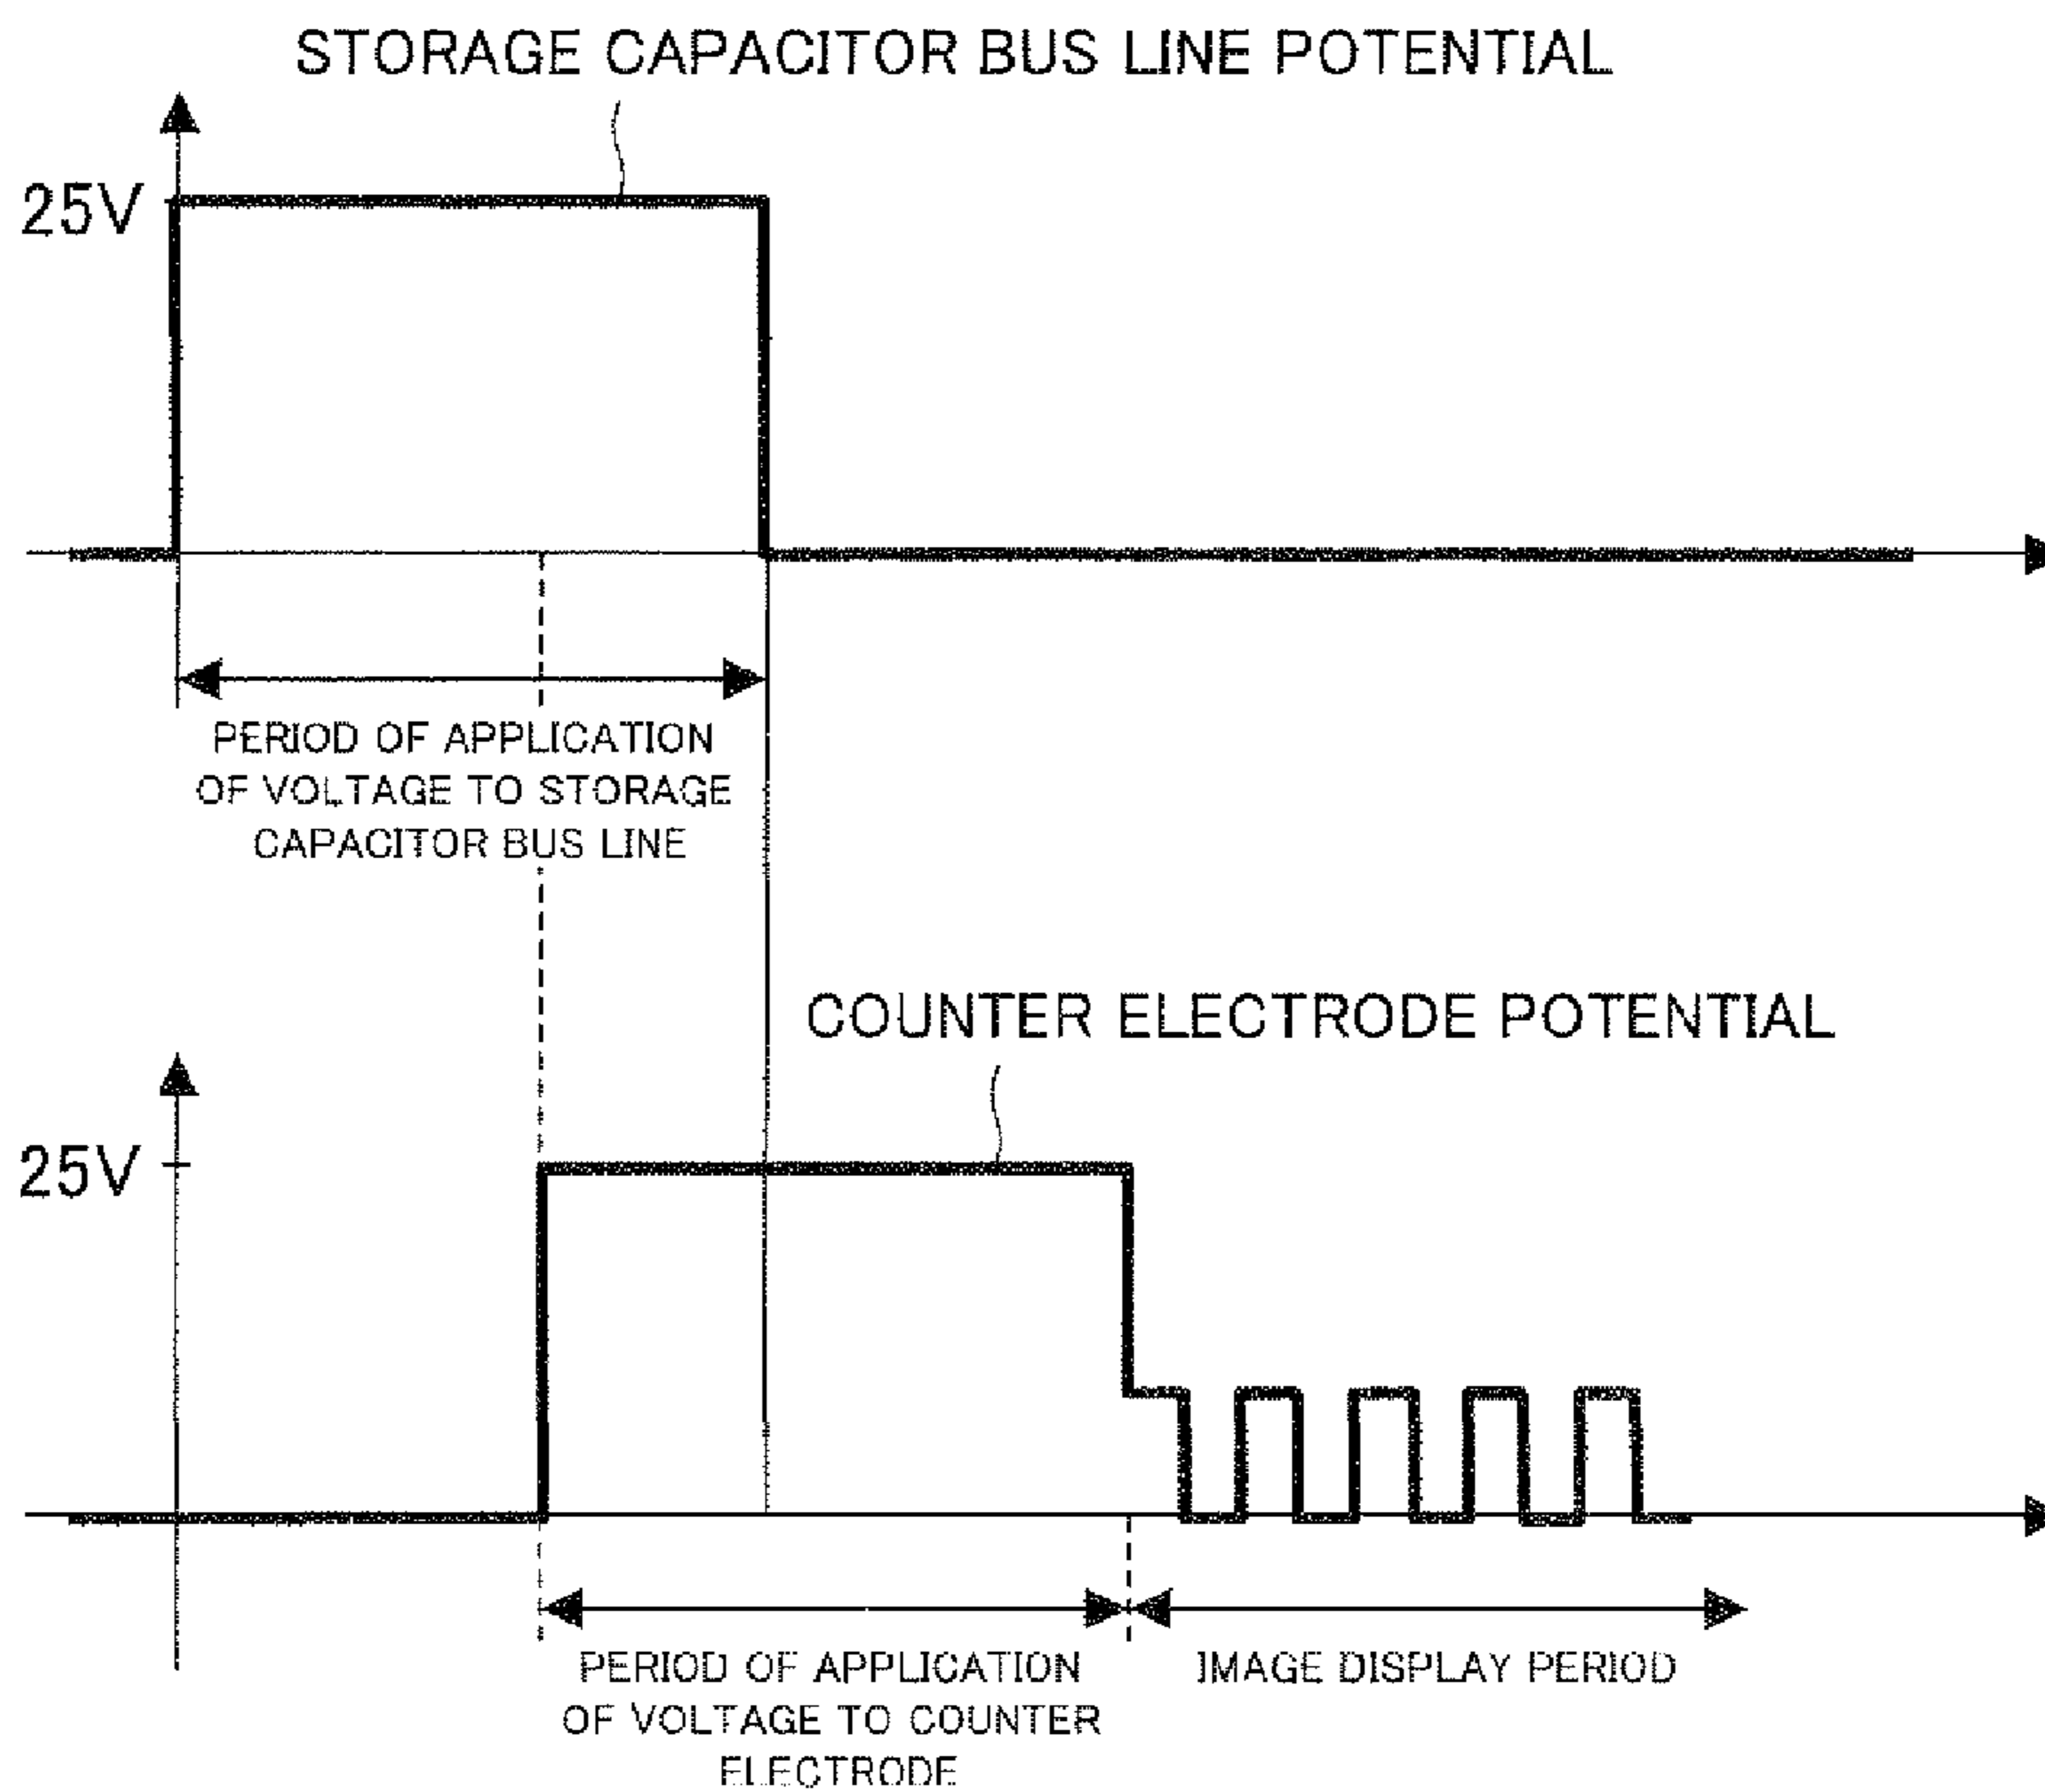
STORAGE CAPACITOR BUS LINE POTENTIAL

25V

PERIOD OF APPLICATION OF VOLTAGE TO STORAGE CAPACITOR BUS LINE

COUNTER ELECTRODE POTENTIAL

25V

PERIOD OF APPLICATION OF VOLTAGE TO COUNTER ELECTRODE

IMAGE DISPLAY PERIOD